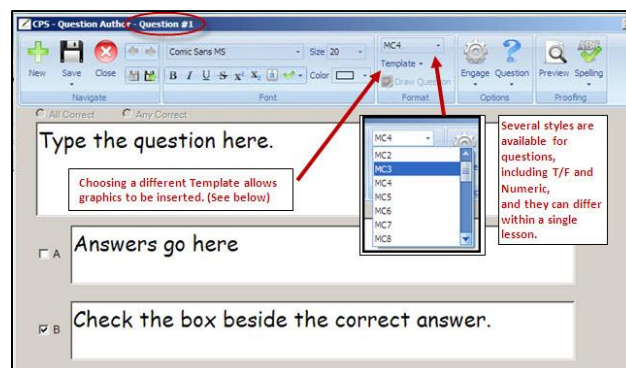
CPS - Question Author - Question #1

New Save Close

Navigate

Comic Sans MS Size 20

B I U S x² X₂ Color

Font

MC4

Template

Draw Question

Format

Engage Question

Options

Preview Spelling

Proofing

All Correct Any Correct

Type the question here.

Choosing a different Template allows graphics to be inserted. (See below)

MC4
MC2
MC3
MC4
MC5
MC6
MC7
MC8

Several styles are available for questions, including T/F and Numeric, and they can differ within a single lesson.

A Answers go here

B Check the box beside the correct answer.